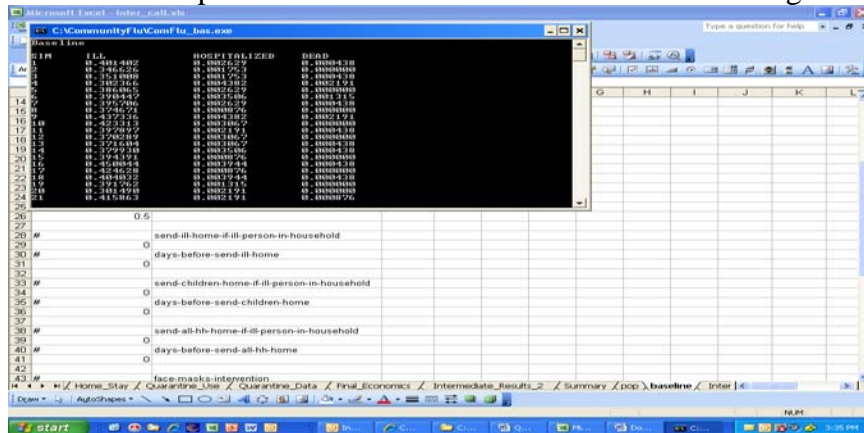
Microsoft Excel - inter_call.xls

C:\CommunityFlu\ConFlu_bas.exe

Baseline

| SIM | ILL | HOSPITALIZED | DEAD |
|---|---|---|---|
| 1 | 0.401402 | 0.002629 | 0.000438 |
| 2 | 0.346626 | 0.001753 | 0.000000 |
| 3 | 0.351008 | 0.001753 | 0.000438 |
| 4 | 0.382366 | 0.004382 | 0.002191 |
| 5 | 0.386065 | 0.002629 | 0.000000 |
| 6 | 0.390447 | 0.003506 | 0.001315 |
| 7 | 0.395706 | 0.002629 | 0.000438 |
| 8 | 0.374671 | 0.000876 | 0.000000 |
| 9 | 0.437336 | 0.004382 | 0.002191 |
| 10 | 0.423313 | 0.003067 | 0.000000 |
| 11 | 0.397897 | 0.002191 | 0.000438 |
| 12 | 0.370289 | 0.003067 | 0.000000 |
| 13 | 0.371604 | 0.003067 | 0.000438 |
| 14 | 0.379930 | 0.003506 | 0.000438 |
| 15 | 0.394391 | 0.000876 | 0.000000 |
| 16 | 0.450044 | 0.003944 | 0.000438 |
| 17 | 0.424628 | 0.000876 | 0.000000 |
| 18 | 0.404032 | 0.003944 | 0.000438 |
| 19 | 0.391762 | 0.001315 | 0.000000 |
| 20 | 0.381490 | 0.002191 | 0.000000 |
| 21 | 0.415863 | 0.002191 | 0.000876 |

Type a question for help

G H I J K

26 0.5
27
28 # send-ill-home-if-ill-person-in-household
29 0
30 # days-before-send-ill-home
31 0
32
33 # send-children-home-if-ill-person-in-household
34 0
35 # days-before-send-children-home
36 0
37
38 # send-all-hh-home-if-ill-person-in-household
39 0
40 # days-before-send-all-hh-home
41 0
42
43 # face-masks-intervention

Home_Stay / Quarantine_Use / Quarantine_Data / Final_Economics / Intermediate_Results_2 / Summary / pop / baseline / Inter

Draw | AutoShapes

NUM

start

3:35 PM